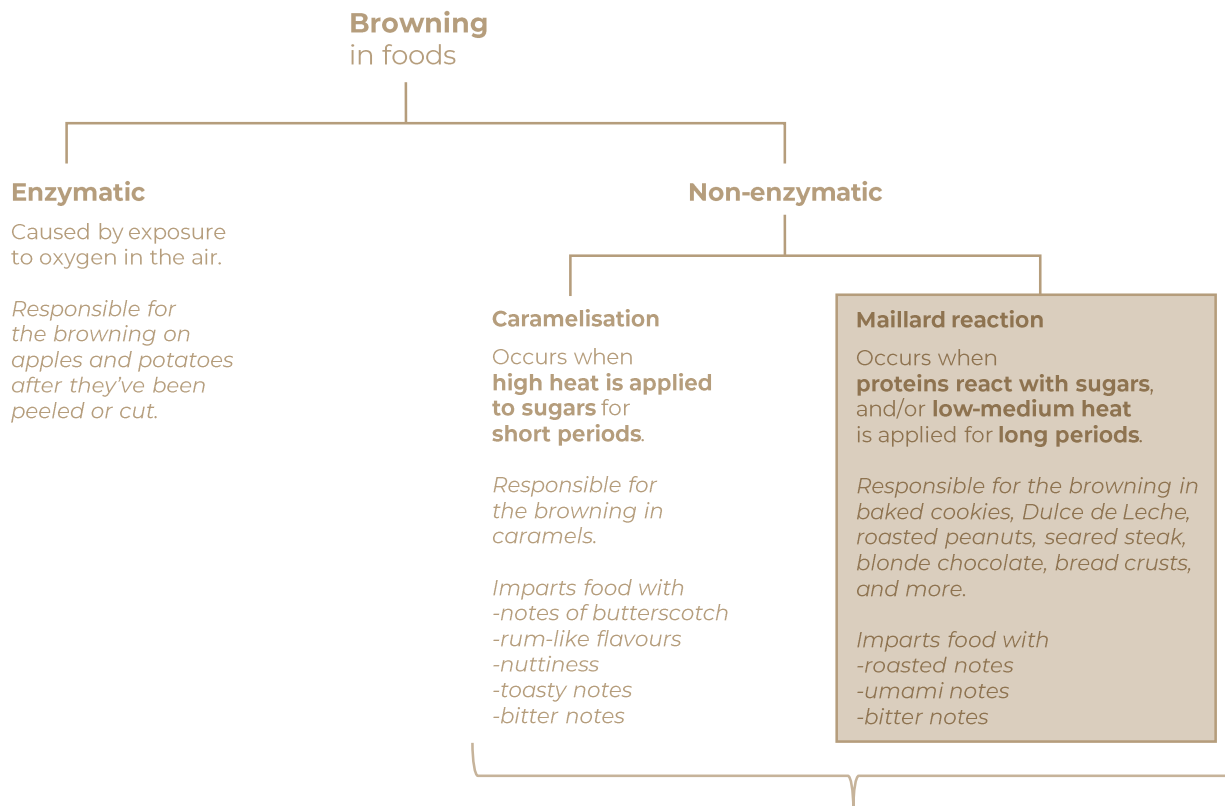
**Browning**
in foods

**Enzymatic**

Caused by exposure to oxygen in the air.

*Responsible for the browning on apples and potatoes after they've been peeled or cut.*

**Non-enzymatic**

**Caramelisation**

Occurs when **high heat is applied to sugars** for **short periods**.

*Responsible for the browning in caramels.*

*Imparts food with*
*-notes of butterscotch*
*-rum-like flavours*
*-nuttiness*
*-toasty notes*
*-bitter notes*

**Maillard reaction**

Occurs when **proteins react with sugars**, and/or **low-medium heat** is applied for **long periods**.

*Responsible for the browning in baked cookies, Dulce de Leche, roasted peanuts, seared steak, blonde chocolate, bread crusts, and more.*

*Imparts food with*
*-roasted notes*
*-umami notes*
*-bitter notes*